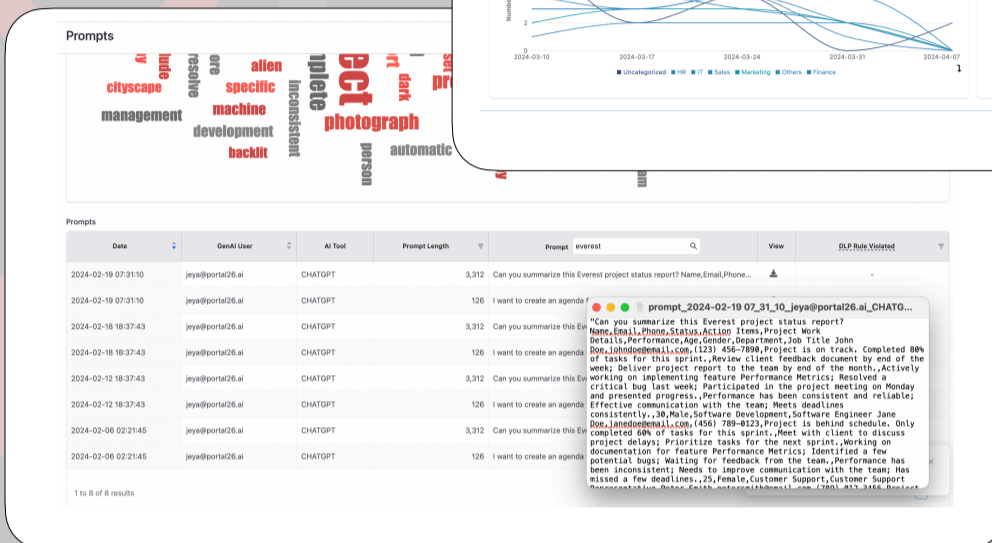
Prompts

cityscape specific alien resolve machine management development inconsistent photograph backlit automatic person dark

2
0
2024-03-10 2024-03-17 2024-03-24 2024-03-31 2024-04-07
Uncategorized HR IT Sales Marketing Others Finance

Prompts

| Date | GenAI User | AI Tool | Prompt Length | Prompt everest | View | DLP Rule Violated |
|---|---|---|---|---|---|---|
| 2024-02-19 07:31:10 | jeya@portal26.ai | CHATGPT | 3,312 | Can you summarize this Everest project status report? Name,Email,Phone... | | - |
| 2024-02-19 07:31:10 | jeya@portal26.ai | CHATGPT | 126 | I want to create an agenda f | | |
| 2024-02-18 18:37:43 | jeya@portal26.ai | CHATGPT | 3,312 | Can you summarize this Eve | | |
| 2024-02-18 18:37:43 | jeya@portal26.ai | CHATGPT | 126 | I want to create an agenda | | |
| 2024-02-12 18:37:43 | jeya@portal26.ai | CHATGPT | 3,312 | Can you summarize this Eve | | |
| 2024-02-12 18:37:43 | jeya@portal26.ai | CHATGPT | 126 | I want to create an agenda | | |
| 2024-02-06 02:21:45 | jeya@portal26.ai | CHATGPT | 3,312 | Can you summarize this Eve | | |
| 2024-02-06 02:21:45 | jeya@portal26.ai | CHATGPT | 126 | I want to create an agenda | | |

1 to 8 of 8 results

prompt_2024-02-19 07_31_10_jeya@portal26.ai_CHATG...

"Can you summarize this Everest project status report? Name,Email,Phone,Status,Action Items,Project Work Details,Performance,Age,Gender,Department,Job Title John Doe,johndoe@email.com,(123) 456-7890,Project is on track. Completed 80% of tasks for this sprint.,Review client feedback document by end of the week; Deliver project report to the team by end of the month.,Actively working on implementing feature Performance Metrics; Resolved a critical bug last week; Participated in the project meeting on Monday and presented progress.,Performance has been consistent and reliable; Effective communication with the team; Meets deadlines consistently.,30,Male,Software Development,Software Engineer Jane Doe,janedoe@email.com,(456) 789-0123,Project is behind schedule. Only completed 60% of tasks for this sprint.,Meet with client to discuss project delays; Prioritize tasks for the next sprint.,Working on documentation for feature Performance Metrics; Identified a few potential bugs; Waiting for feedback from the team.,Performance has been inconsistent; Needs to improve communication with the team; Has missed a few deadlines.,25,Female,Customer Support,Customer Support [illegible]